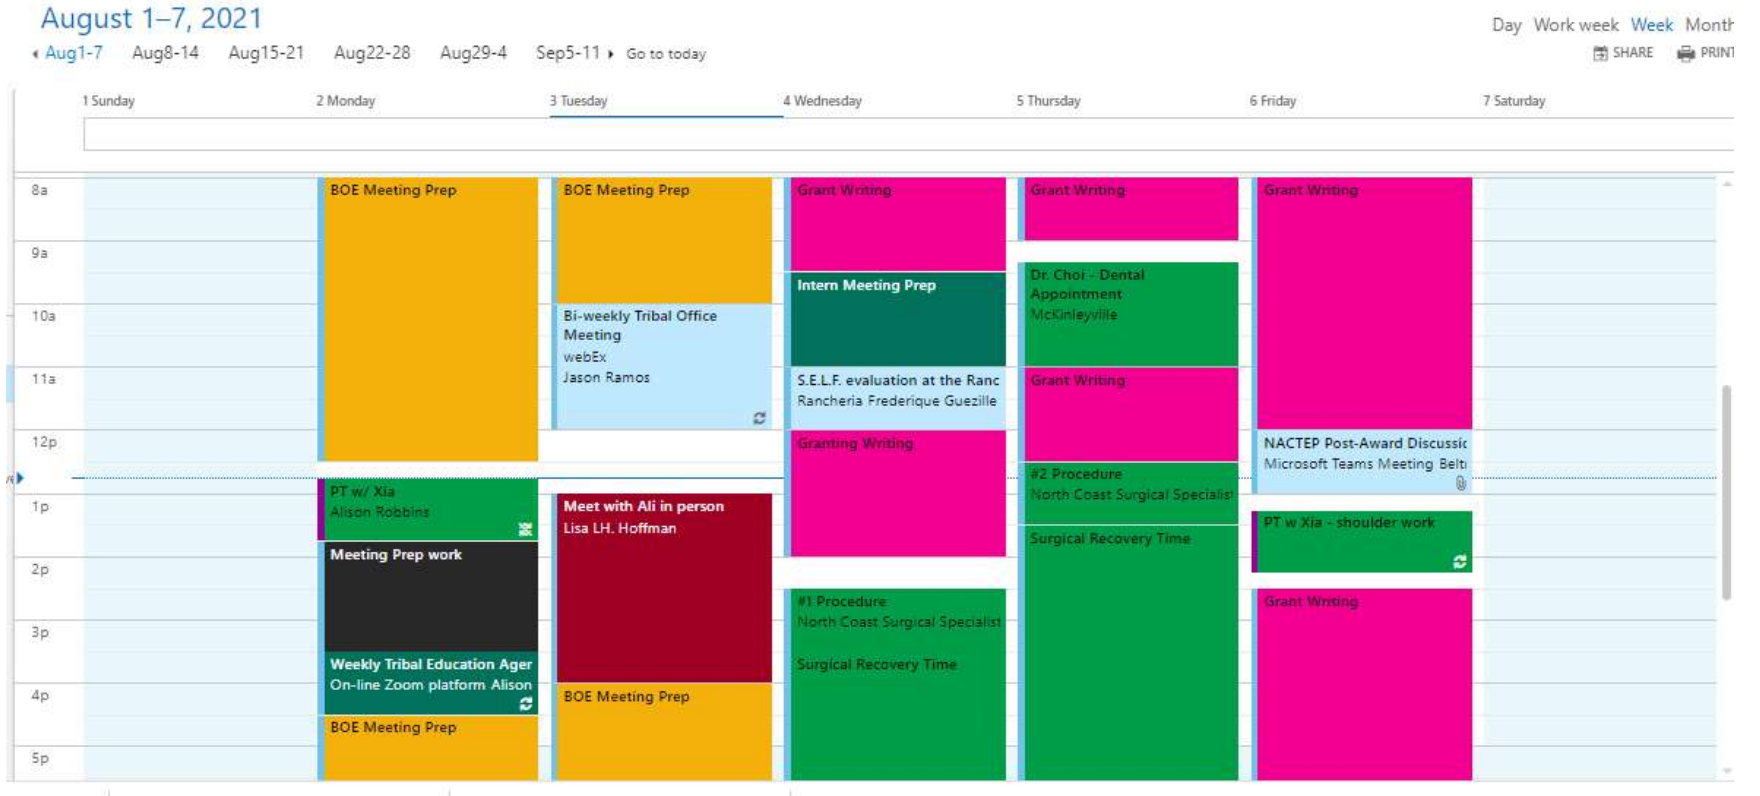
August 1–7, 2021

Aug1-7 Aug8-14 Aug15-21 Aug22-28 Aug29-4 Sep5-11 Go to today

Day Work week Week Month

SHARE PRINT

1 Sunday 2 Monday 3 Tuesday 4 Wednesday 5 Thursday 6 Friday 7 Saturday

8a
9a
10a
11a
12p
1p
2p
3p
4p
5p

BOE Meeting Prep

PT w/ Xia
Alison Robbins

Meeting Prep work

Weekly Tribal Education Ager
On-line Zoom platform Alison

BOE Meeting Prep

BOE Meeting Prep

Bi-weekly Tribal Office Meeting
webEx
Jason Ramos

Meet with Ali in person
Lisa LH. Hoffman

BOE Meeting Prep

Grant Writing

Intern Meeting Prep

S.E.L.F. evaluation at the Ranc
Rancheria Frederique Guezille

Granting Writing

#1 Procedure
North Coast Surgical Specialist

Surgical Recovery Time

Grant Writing

Dr. Choi - Dental Appointment
McKinleyville

Grant Writing

#2 Procedure
North Coast Surgical Specialist

Surgical Recovery Time

Grant Writing

NACTEP Post-Award Discussic
Microsoft Teams Meeting Belt

PT w Xia - shoulder work

Grant Writing